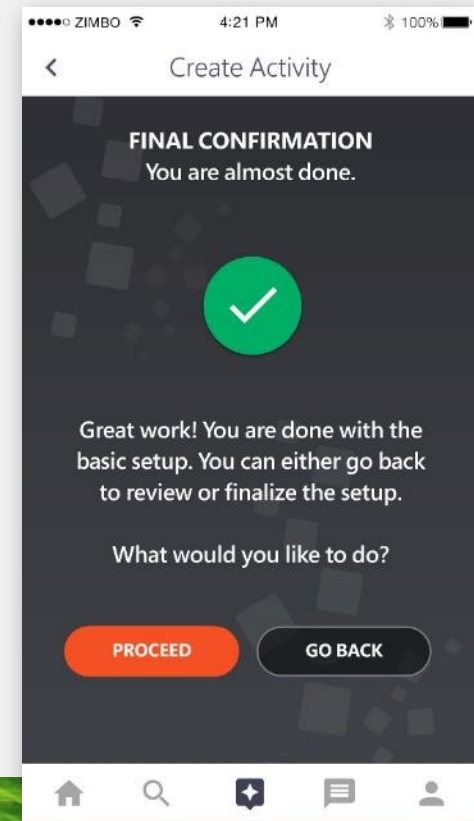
●●●●○ ZIMBO 4:21 PM 100%

<

Create Activity

FINAL CONFIRMATION
You are almost done.

Great work! You are done with the basic setup. You can either go back to review or finalize the setup.

What would you like to do?

PROCEED

GO BACK